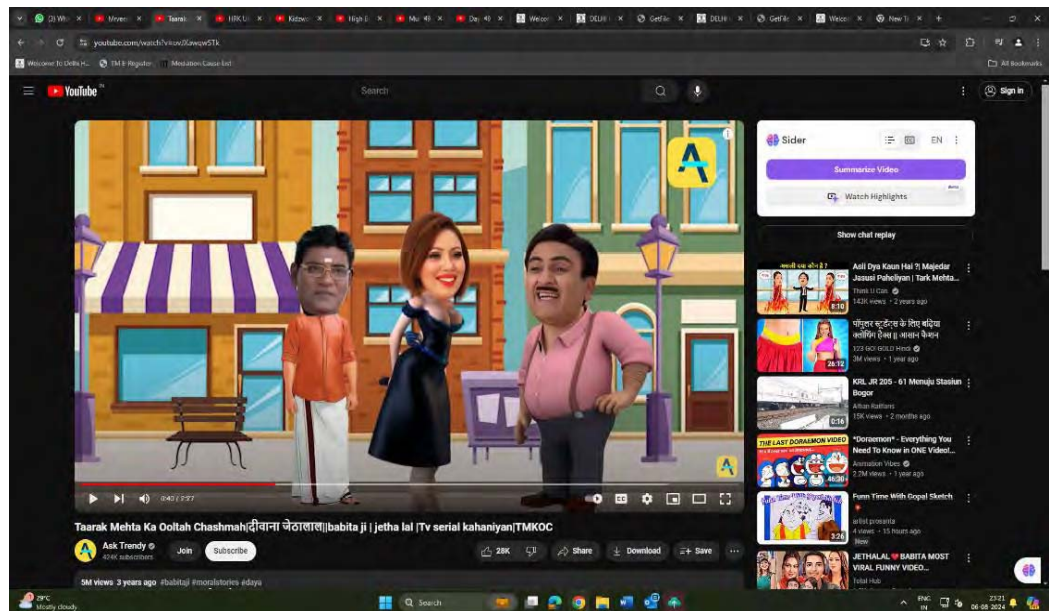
(3) Wh | Myver | Taara | HRK U | Kidzo | High | Mu | Day | Welco | DELHI | GetFil | DELHI | GetFil | Welco | New T

youtube.com/watch?v=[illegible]

Welcome to Delhi H... TM E-Register Mediation Cause list

All Bookmarks

YouTube IN

Search

Sign in

Sider

EN

Summarize Video

Watch Highlights

Show chat replay

Asli Dya Kaun Hai ?| Majedar Jasusi Paheliyan | Tark Mehta...
Think U Can
142K views • 2 years ago
8:10

कॉलेज स्टूडेंट्स के लिए बढ़िया क्लोथिंग हैक्स || आसान फैशन
123 GO! GOLD Hindi
3M views • 1 year ago
26:12

KRL JR 205 - 61 Menuju Stasiun Bogor
Alfian Railfans
15K views • 2 months ago
0:16

*Doraemon* - Everything You Need To Know in ONE Video!...
Animation Vibes
2.2M views • 1 year ago
46:30
THE LAST DORAEMON VIDEO

Funn Time With Gopal Sketch
artist prasanta
4 views • 15 hours ago
New
3:26

JETHALAL ❤ BABITA MOST VIRAL FUNNY VIDEO...
Total Hub

0:40 / 2:57

Taarak Mehta Ka Ooltah Chashmah|दीवाना जेठालाल||babita ji | jetha lal |Tv serial kahaniyan|TMKOC

Ask Trendy
424K subscribers
Join
Subscribe
28K
Share
Download
Save

5M views 3 years ago #babitaji #moralstories #daya

29°C
Mostly cloudy

Search

ENG IN
23:21
06-08-2024